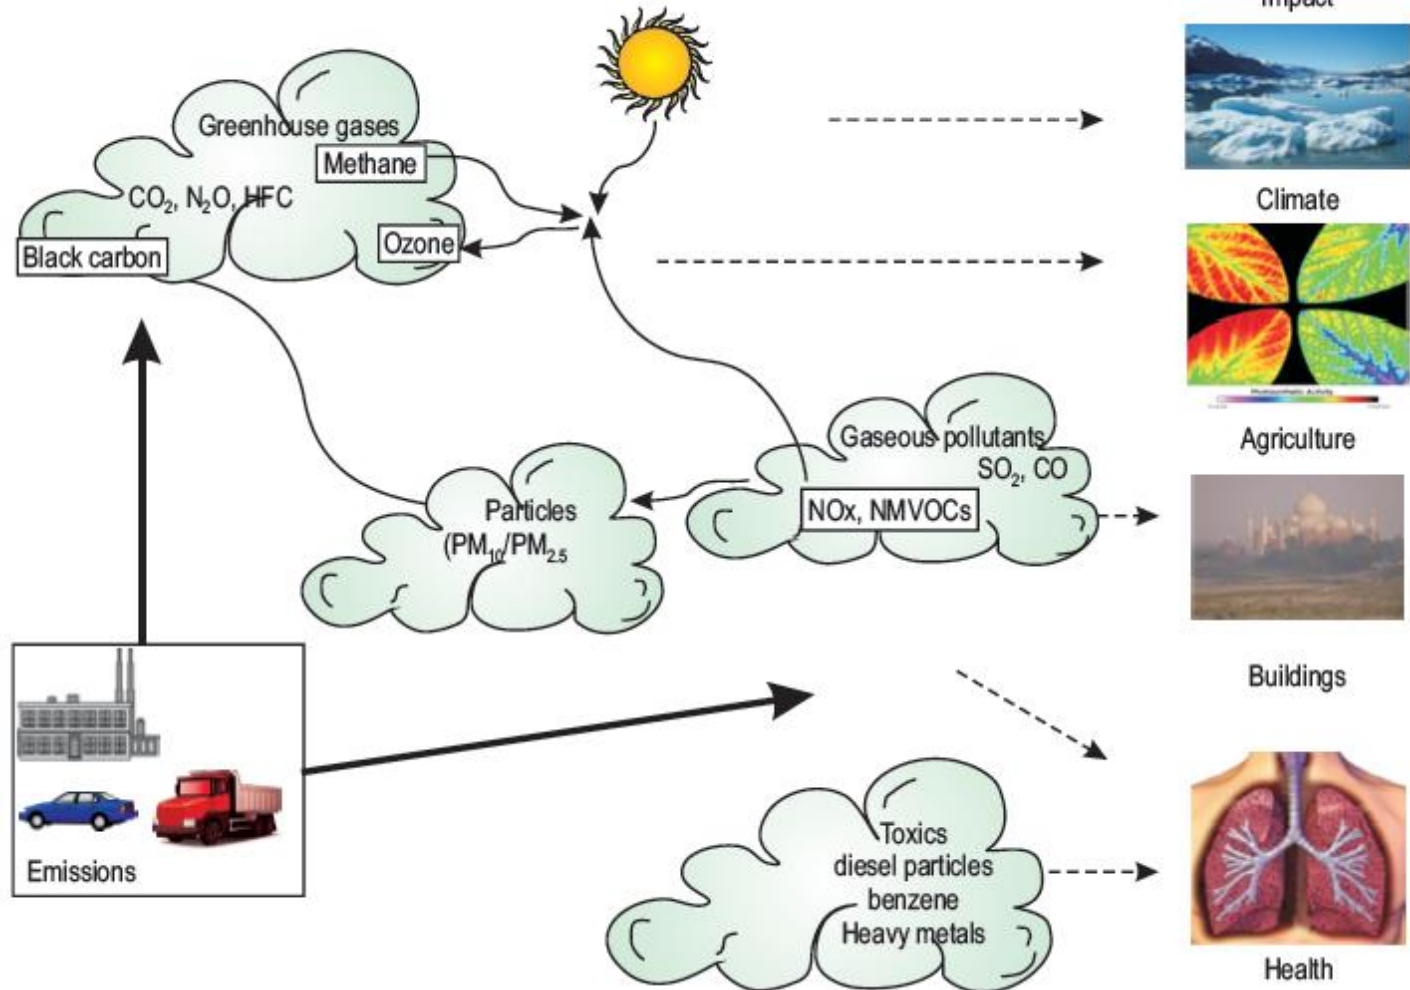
Impact

Greenhouse gases
Methane
$CO_2$, $N_2O$, HFC
Black carbon
Ozone

Climate

Agriculture

Gaseous pollutants
$SO_2$, CO
NOx, NMVOCs

Particles
($PM_{10}$/$PM_{2.5}$

Buildings

Emissions

Toxics
diesel particles
benzene
Heavy metals

Health